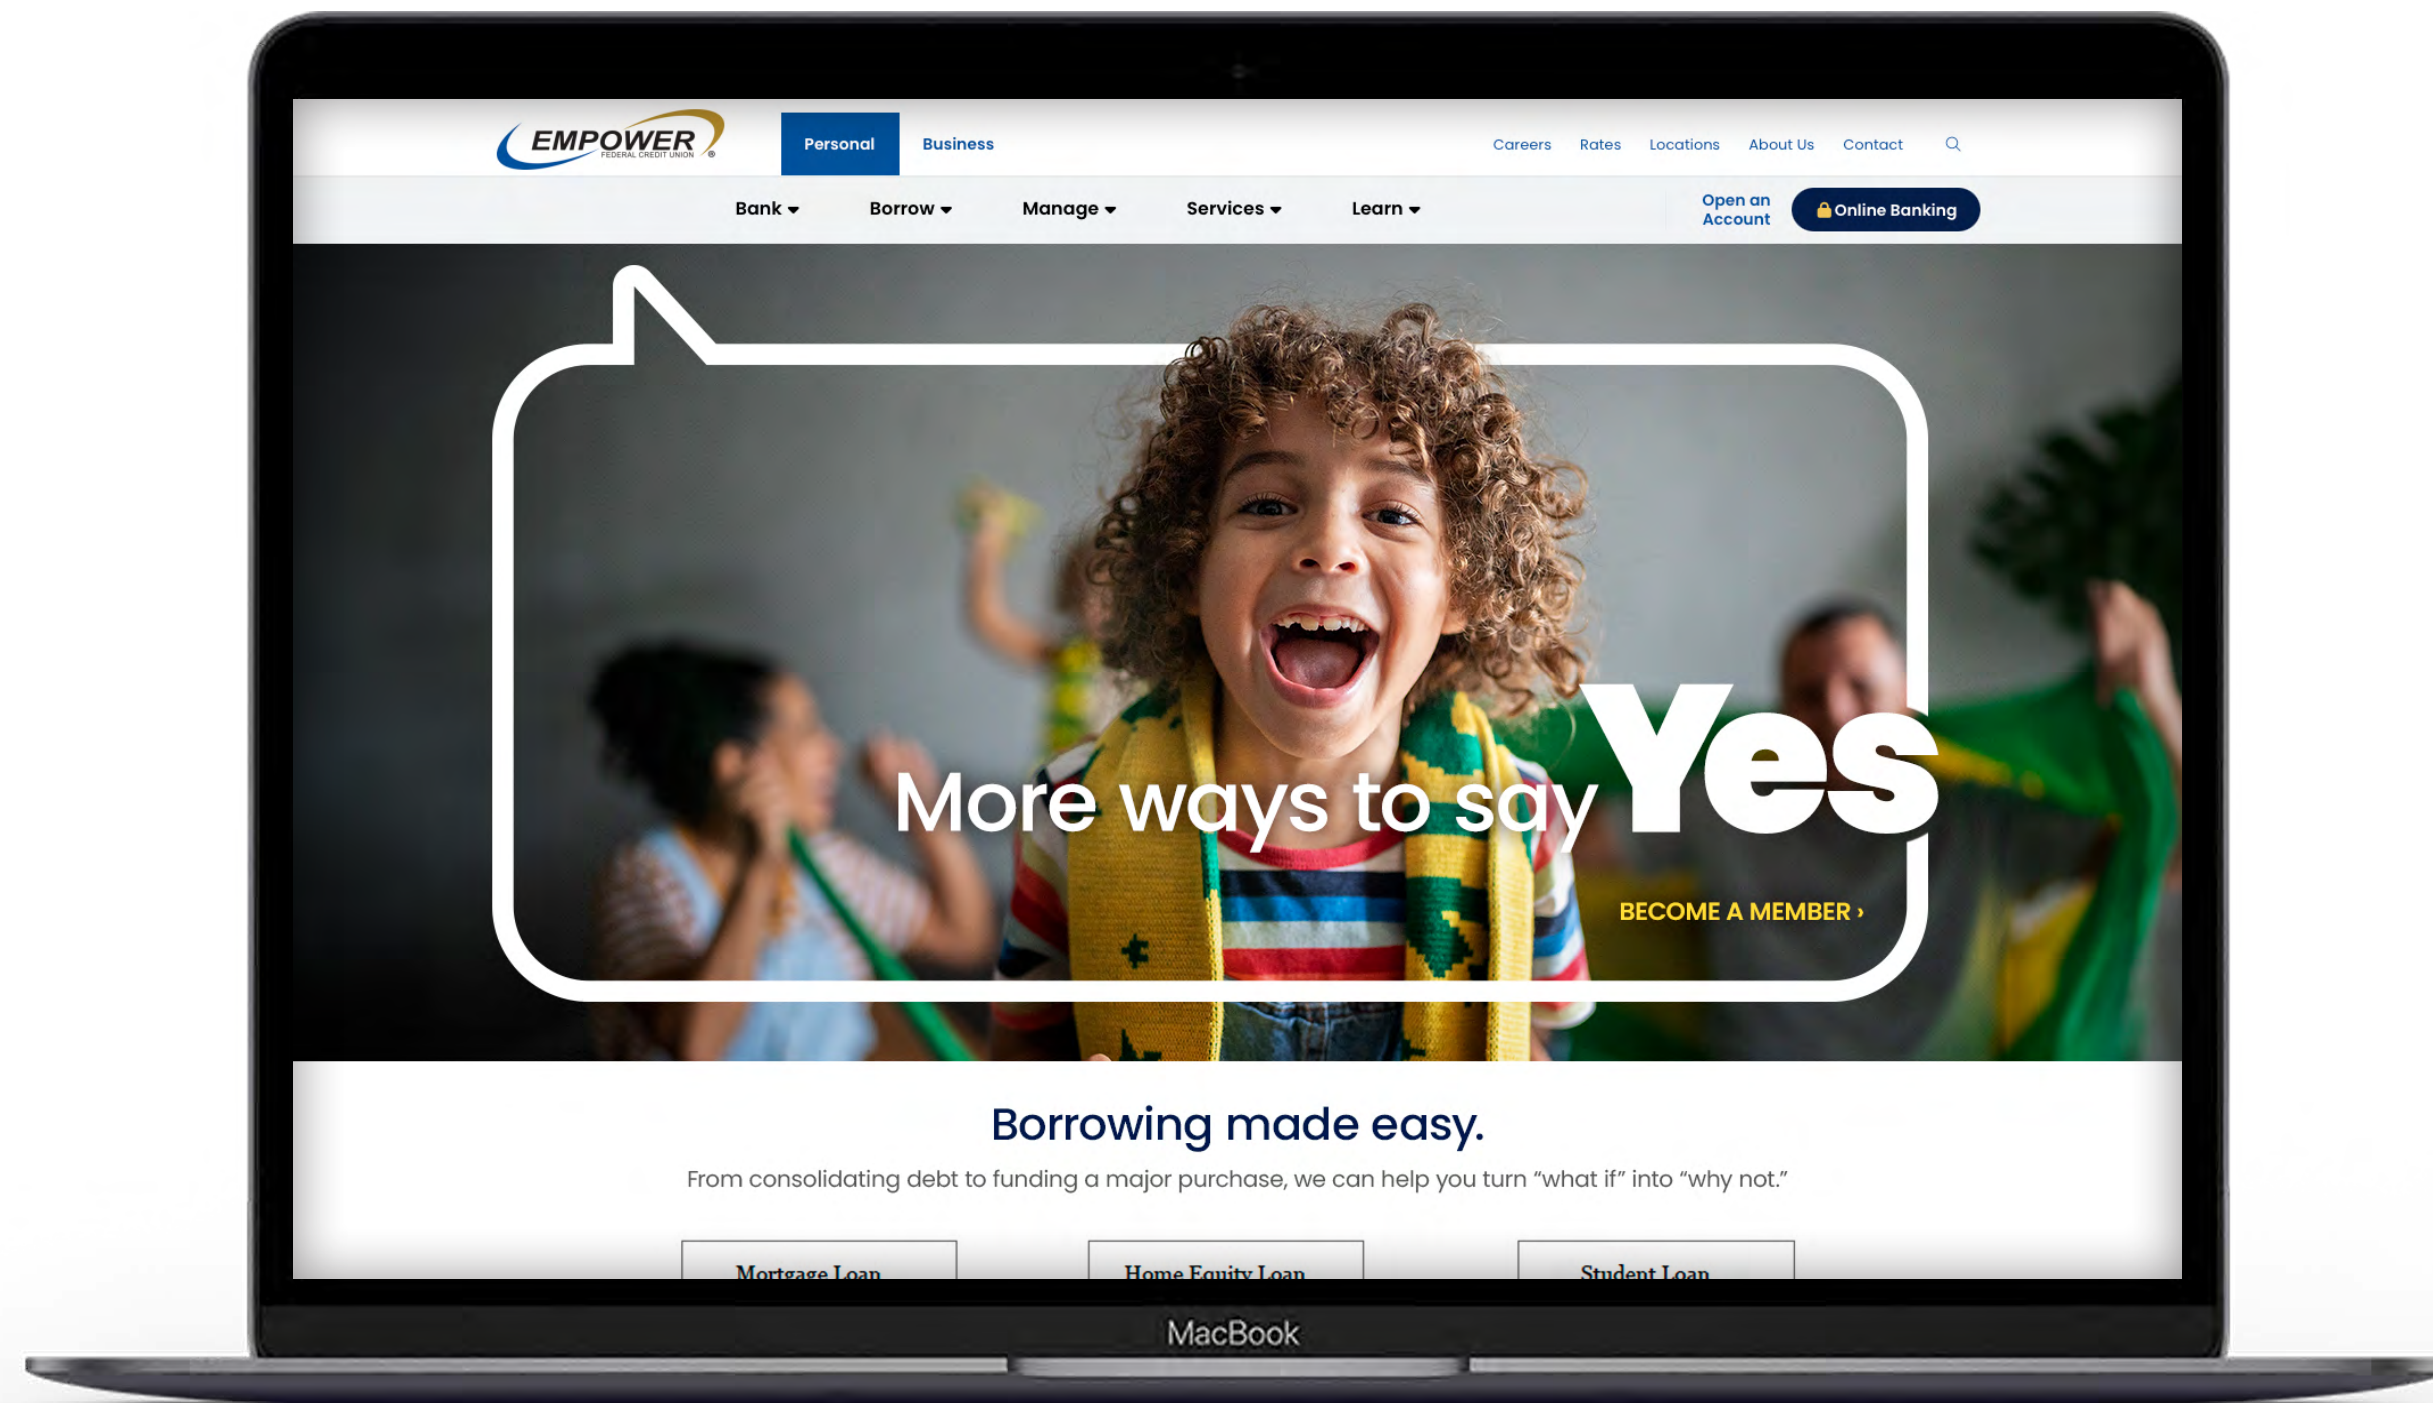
EMPOWER FEDERAL CREDIT UNION

Personal Business

Careers Rates Locations About Us Contact

Bank Borrow Manage Services Learn

Open an Account Online Banking

More ways to say Yes

BECOME A MEMBER ›

Borrowing made easy.

From consolidating debt to funding a major purchase, we can help you turn “what if” into “why not.”

Mortgage Loan Home Equity Loan Student Loan

MacBook